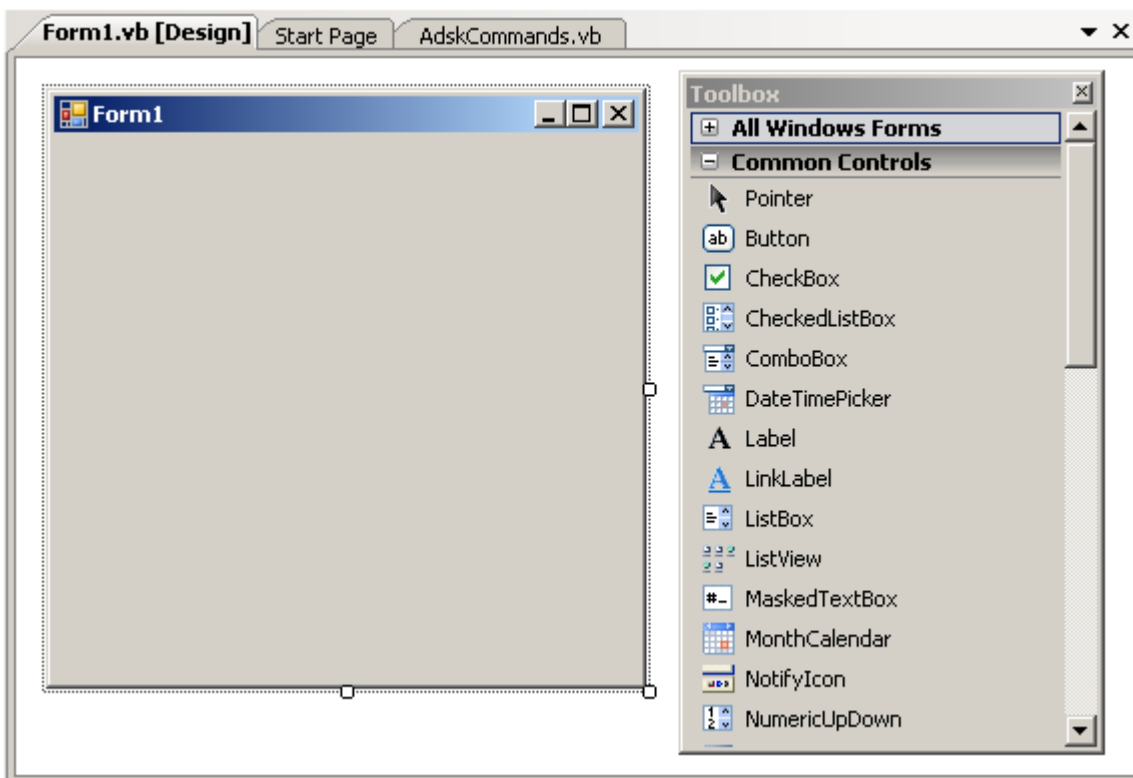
Form1.vb [Design] | Start Page | AdskCommands.vb

Form1

Toolbox

All Windows Forms

Common Controls

Pointer

Button

CheckBox

CheckedListBox

ComboBox

DateTimePicker

Label

LinkLabel

ListBox

ListView

MaskedTextBox

MonthCalendar

NotifyIcon

NumericUpDown